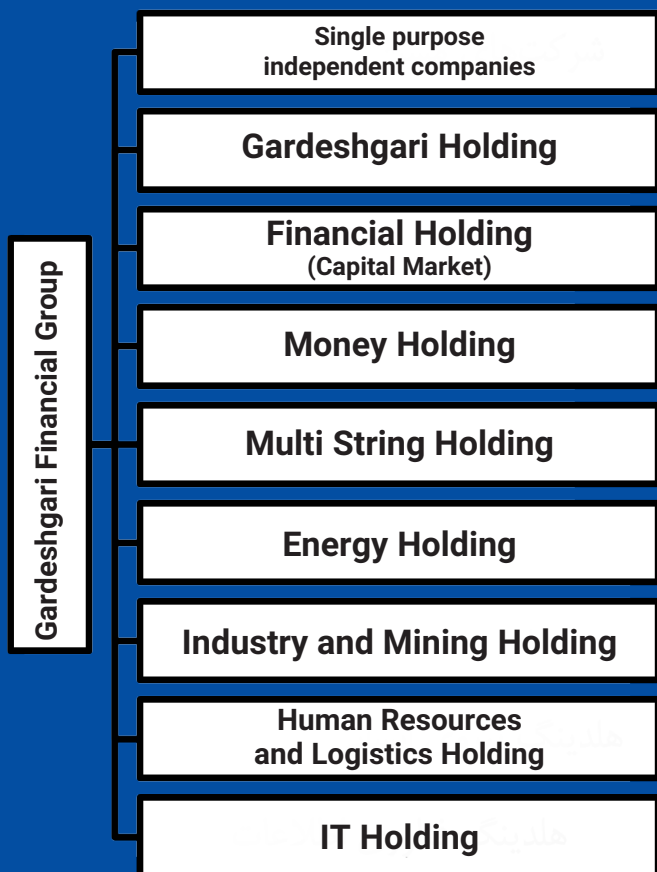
Gardeshgari Financial Group

Single purpose independent companies

Gardeshgari Holding

Financial Holding
(Capital Market)

Money Holding

Multi String Holding

Energy Holding

Industry and Mining Holding

Human Resources and Logistics Holding

IT Holding